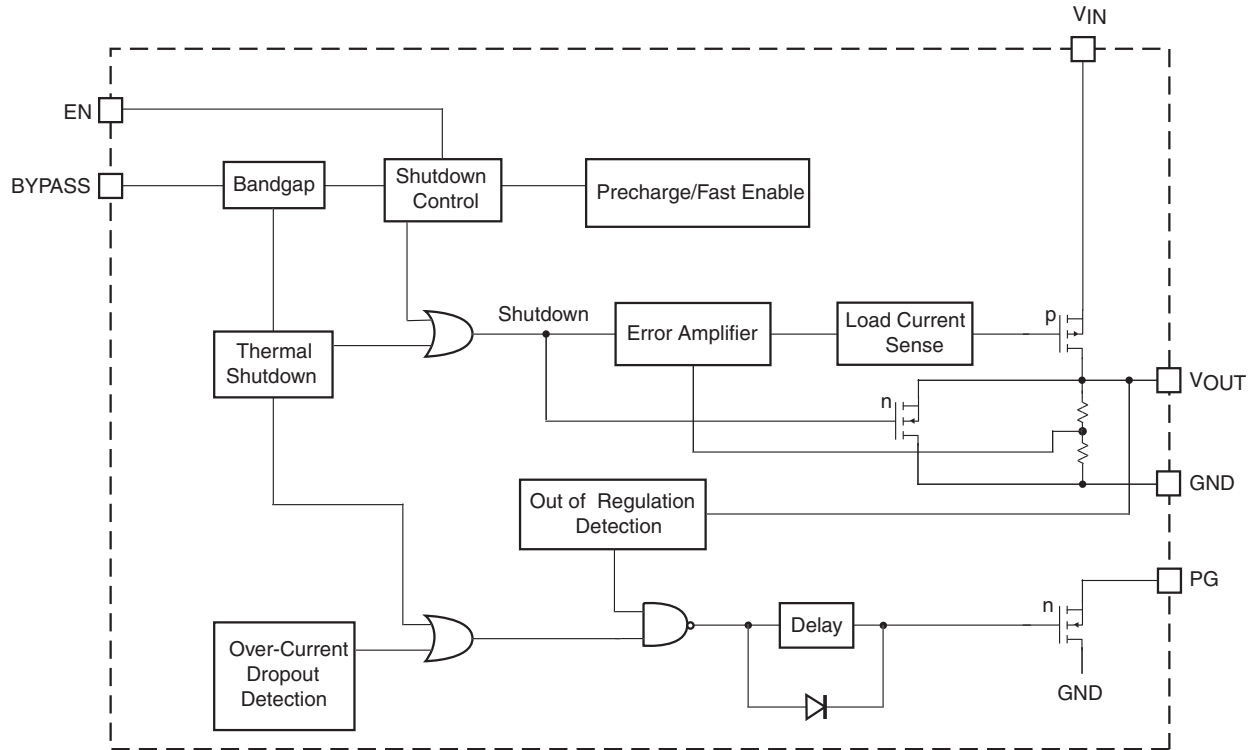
VIN

EN

BYPASS

Bandgap

Shutdown Control

Precharge/Fast Enable

Shutdown

Error Amplifier

Load Current Sense

p

Thermal Shutdown

VOUT

n

GND

Out of Regulation Detection

PG

n

Delay

Over-Current Dropout Detection

GND